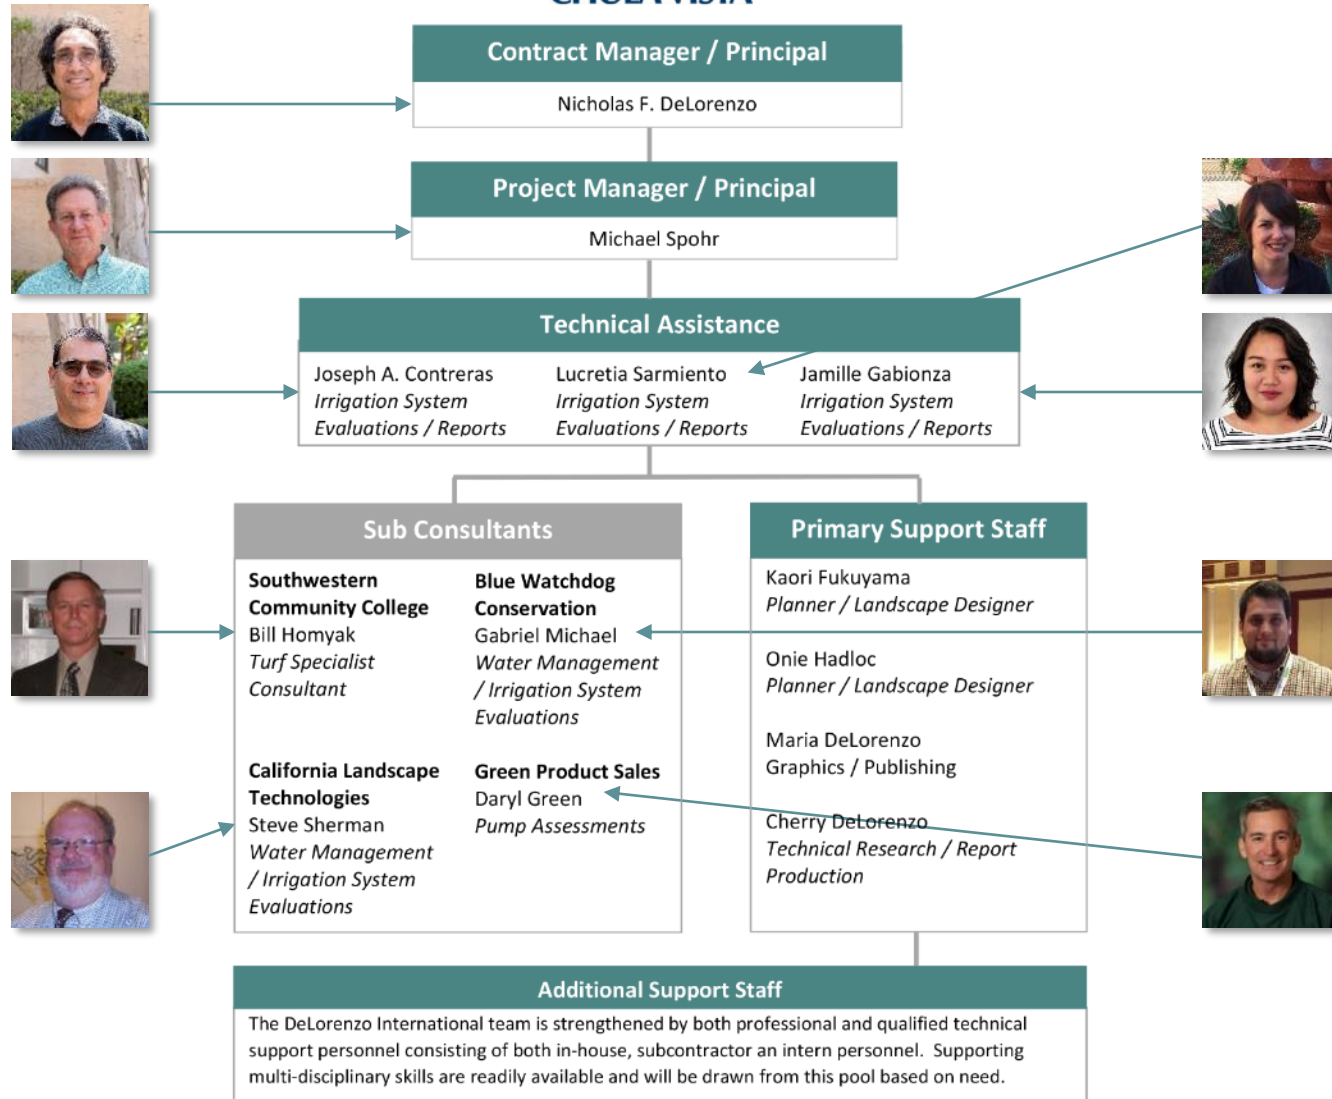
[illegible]

Contract Manager / Principal

Nicholas F. DeLorenzo

Project Manager / Principal

Michael Spohr

Technical Assistance

Joseph A. Contreras
*Irrigation System Evaluations / Reports*

Lucretia Sarmiento
*Irrigation System Evaluations / Reports*

Jamille Gabionza
*Irrigation System Evaluations / Reports*

Sub Consultants

**Southwestern Community College**
Bill Homyak
*Turf Specialist Consultant*

**Blue Watchdog Conservation**
Gabriel Michael
*Water Management / Irrigation System Evaluations*

**California Landscape Technologies**
Steve Sherman
*Water Management / Irrigation System Evaluations*

**Green Product Sales**
Daryl Green
*Pump Assessments*

Primary Support Staff

Kaori Fukuyama
*Planner / Landscape Designer*

Onie Hadloc
*Planner / Landscape Designer*

Maria DeLorenzo
Graphics / Publishing

Cherry DeLorenzo
*Technical Research / Report Production*

Additional Support Staff

The DeLorenzo International team is strengthened by both professional and qualified technical support personnel consisting of both in-house, subcontractor an intern personnel. Supporting multi-disciplinary skills are readily available and will be drawn from this pool based on need.